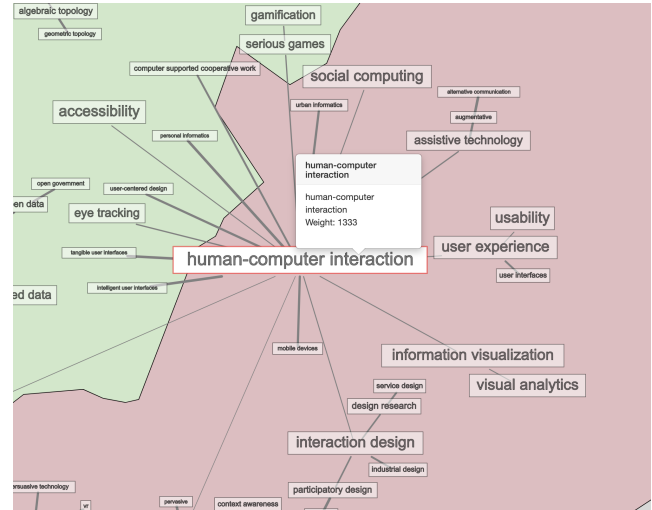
algebraic topology
geometric topology
gamification
serious games
computer supported cooperative work
social computing
urban informatics
alternative communication
augmentative
accessibility
personal informatics
assistive technology
human-computer interaction
human-computer interaction
Weight: 1333
open government
en data
user-centered design
eye tracking
usability
user experience
tangible user interfaces
human-computer interaction
user interfaces
intelligent user interfaces
ed data
mobile devices
information visualization
visual analytics
service design
design research
interaction design
industrial design
participatory design
rsuasive technology
wr
pervasive
context awareness